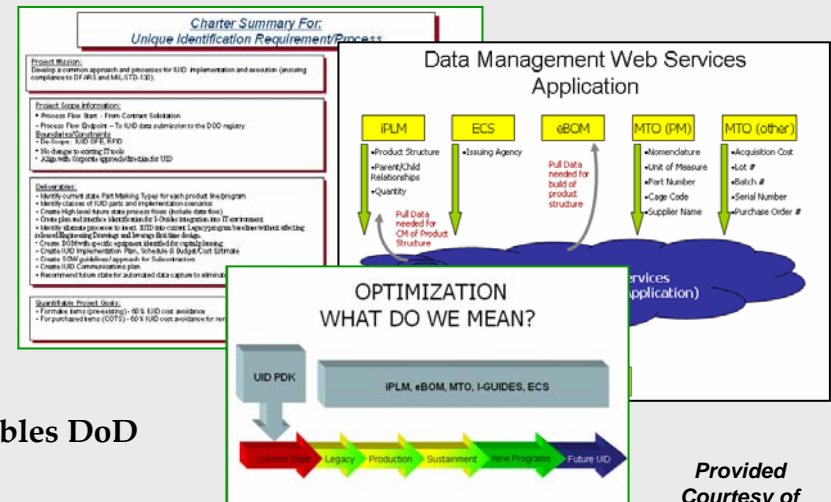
Charter Summary For:
Unique Identification Requirement/Process

Project Mission:
Develop a common approach and processes for IUID implementation and execution (ensuring compliance to DFARS and MIL-STD-130).

Project Scope Information:
• Process Flow Start - From Contract Solicitation
• Process Flow Endpoint - To IUID data submission to the DOD registry
Boundaries/Constraints
• De-Scope: IUID GFE, RFID
• No change to existing IT tools
• Align with Corporate approved/live data for UID

Deliverables:
• Identify current state Part Marking Types for each product line/program
• Identify classes of IUID parts and implementation scenarios
• Create High level future state process flows (include data flow)
• Create plan and interface identification for I-Guides integration into IT environment
• Identify alternate processes to insert IUID into current Legacy program baselines without affecting released Engineering Drawings and leverage first time design.
• Create DOD with specific equipment identified for capital planning
• Create IUID Implementation Plan, Schedule & Budget/Cost Estimate
• Create SOW guidelines/approach for Subcontractors
• Create IUID Communications plan
• Recommend future state for automated data capture to eliminate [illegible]

Quantifiable Project Goals:
• Formable items (pre-existing) - 60% IUID cost avoidance
• For purchased items (COTS) - 60% IUID cost avoidance for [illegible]

Data Management Web Services Application

iPLM
•Product Structure
•Parent/Child Relationships
•Quantity
Pull Data needed for CM of Product Structure

ECS
•Issuing Agency

eBOM
Pull Data needed for build of product structure

MTO (PM)
•Nomenclature
•Unit of Measure
•Part Number
•Cage Code
•Supplier Name

MTO (other)
•Acquisition Cost
•Lot #
•Batch #
•Serial Number
•Purchase Order #

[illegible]ervices
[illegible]Application)

OPTIMIZATION
WHAT DO WE MEAN?

UID PDK

iPLM, eBOM, MTO, I-GUIDES, ECS

Current State
Legacy
Production
Sustainment
New Programs
Future UID

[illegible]bles DoD

Provided
Courtesy of